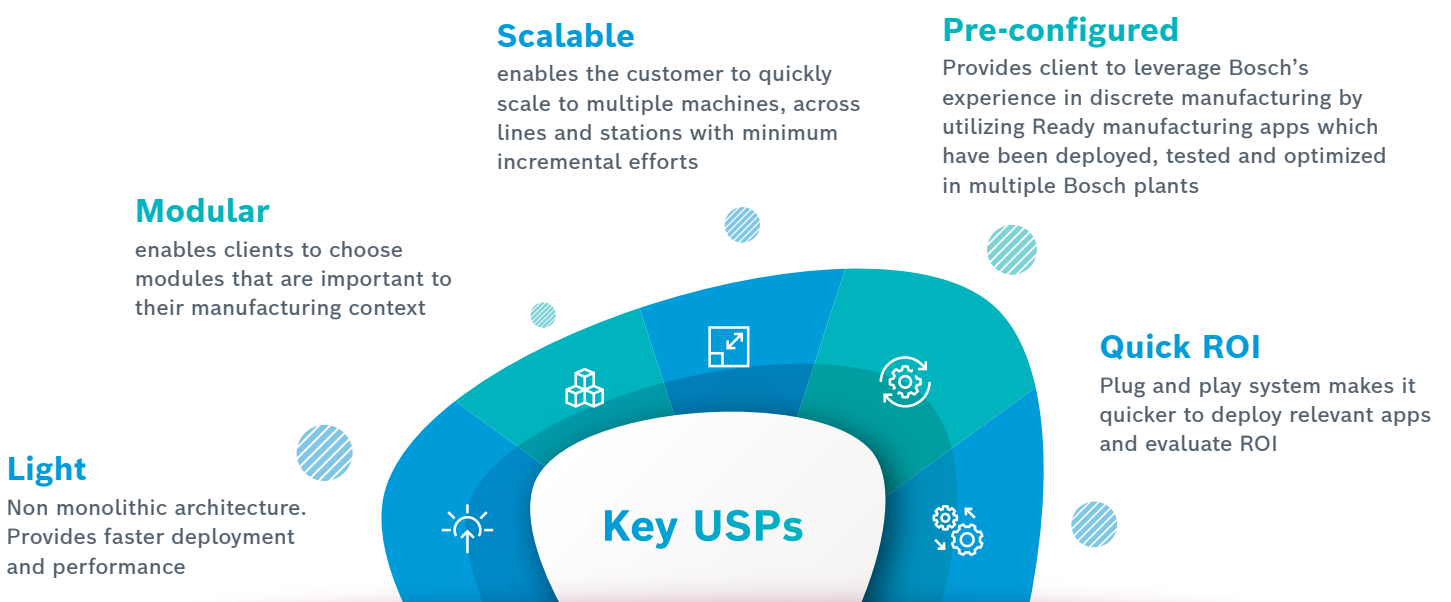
Scalable
enables the customer to quickly scale to multiple machines, across lines and stations with minimum incremental efforts

Pre-configured
Provides client to leverage Bosch's experience in discrete manufacturing by utilizing Ready manufacturing apps which have been deployed, tested and optimized in multiple Bosch plants

Modular
enables clients to choose modules that are important to their manufacturing context

Quick ROI
Plug and play system makes it quicker to deploy relevant apps and evaluate ROI

Light
Non monolithic architecture. Provides faster deployment and performance

Key USPs